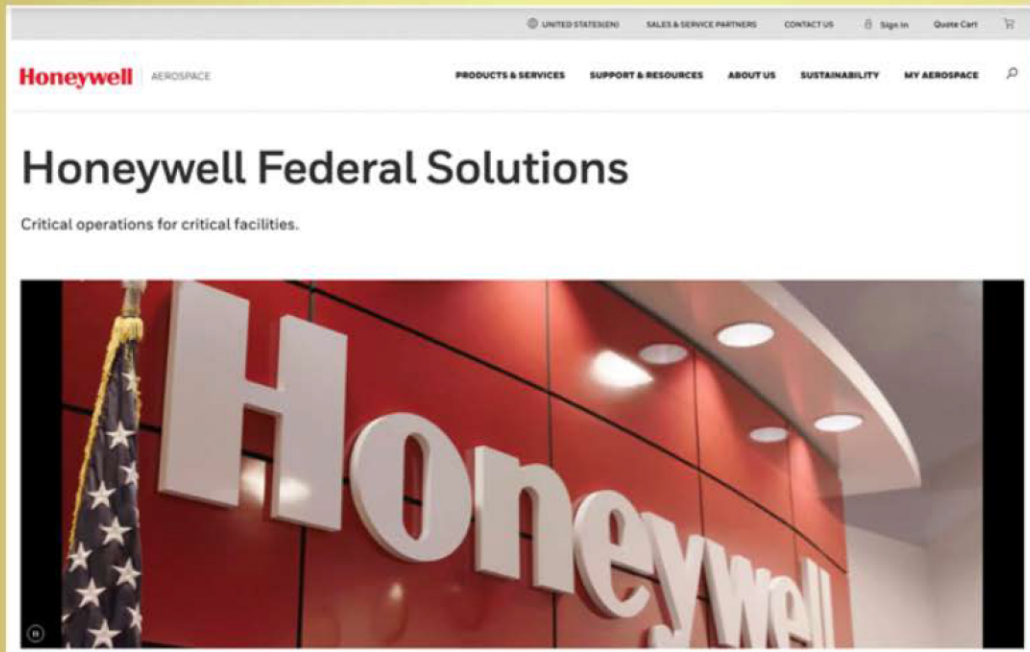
UNITED STATES(EN) SALES & SERVICE PARTNERS CONTACT US Sign In Quote Cart

Honeywell AEROSPACE

PRODUCTS & SERVICES SUPPORT & RESOURCES ABOUT US SUSTAINABILITY MY AEROSPACE

Honeywell Federal Solutions

Critical operations for critical facilities.

Honeywell